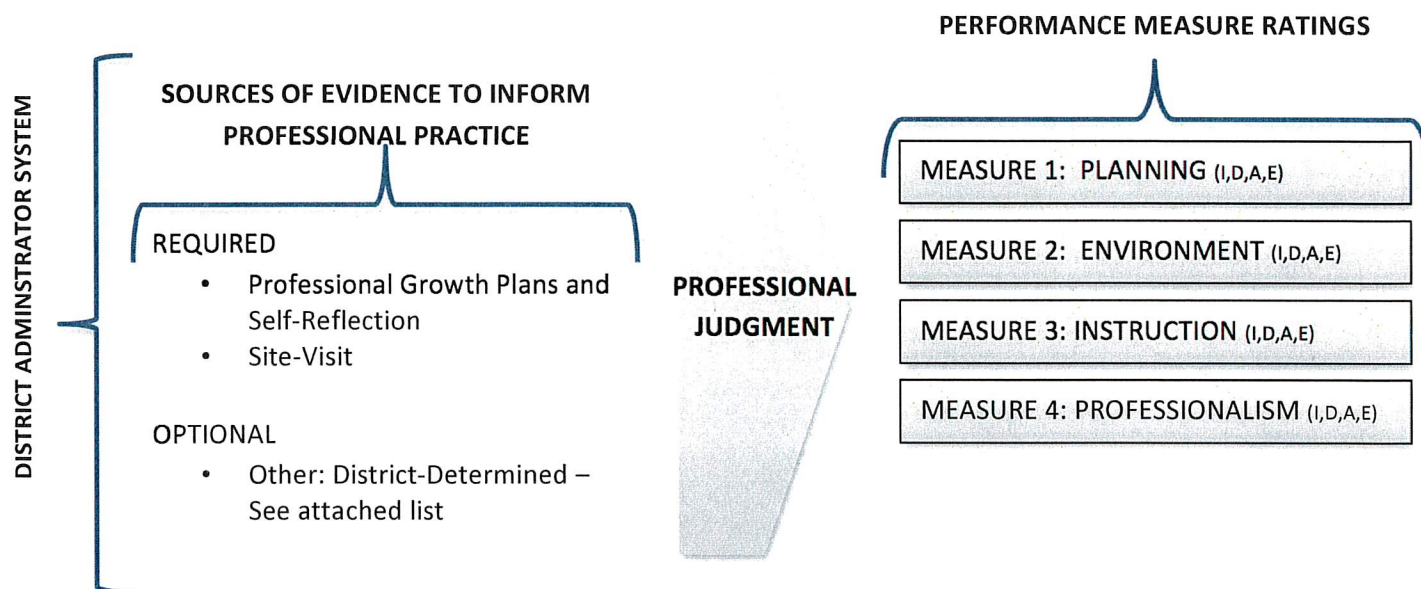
DISTRICT ADMINSTRATOR SYSTEM

SOURCES OF EVIDENCE TO INFORM PROFESSIONAL PRACTICE

REQUIRED
• Professional Growth Plans and Self-Reflection
• Site-Visit

OPTIONAL
• Other: District-Determined – See attached list

PROFESSIONAL JUDGMENT

PERFORMANCE MEASURE RATINGS

MEASURE 1: PLANNING (I,D,A,E)

MEASURE 2: ENVIRONMENT (I,D,A,E)

MEASURE 3: INSTRUCTION (I,D,A,E)

MEASURE 4: PROFESSIONALISM (I,D,A,E)